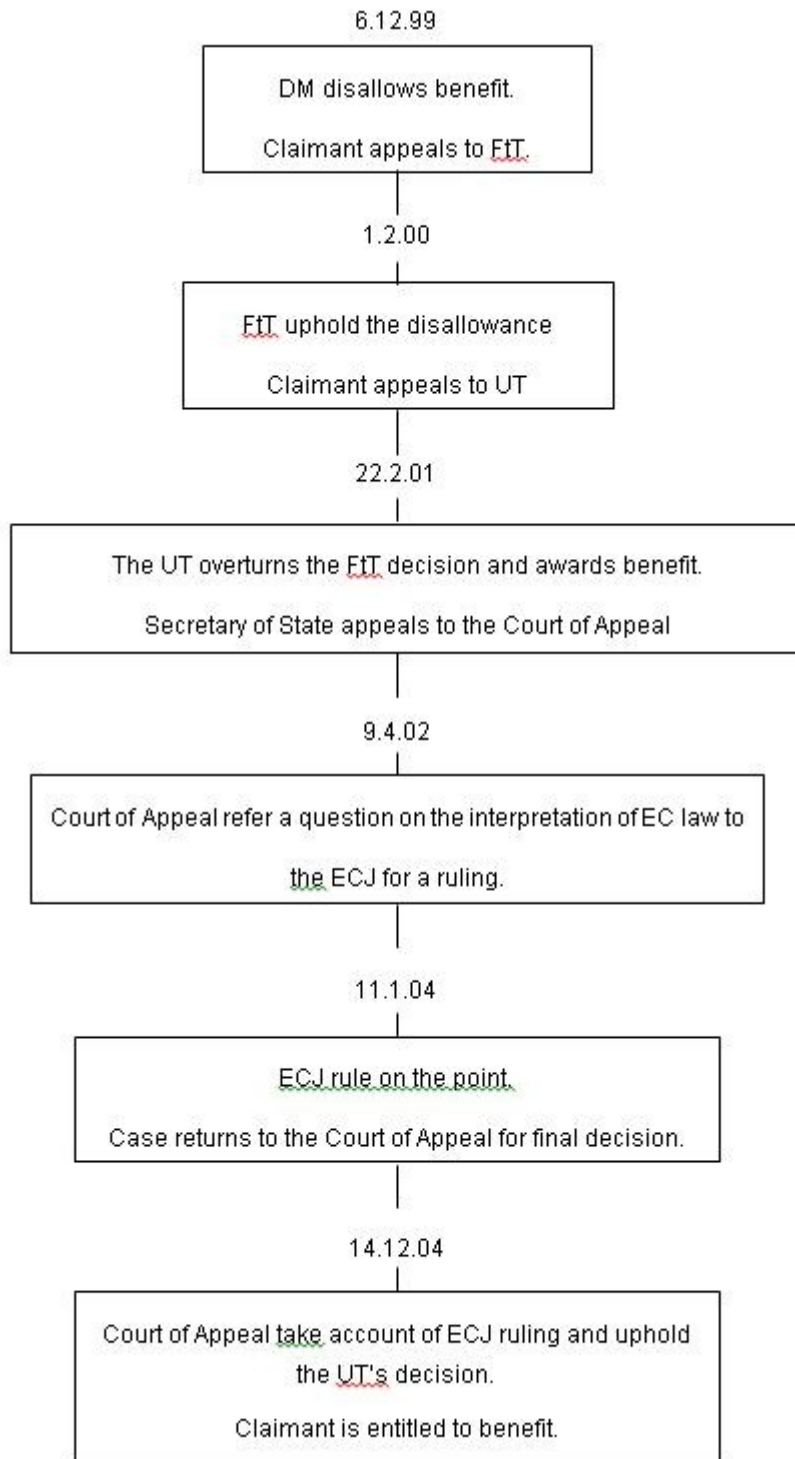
6.12.99

DM disallows benefit.

Claimant appeals to FtT.

1.2.00

FtT uphold the disallowance

Claimant appeals to UT

22.2.01

The UT overturns the FtT decision and awards benefit.

Secretary of State appeals to the Court of Appeal

9.4.02

Court of Appeal refer a question on the interpretation of EC law to the ECJ for a ruling.

11.1.04

ECJ rule on the point.

Case returns to the Court of Appeal for final decision.

14.12.04

Court of Appeal take account of ECJ ruling and uphold the UT's decision.

Claimant is entitled to benefit.